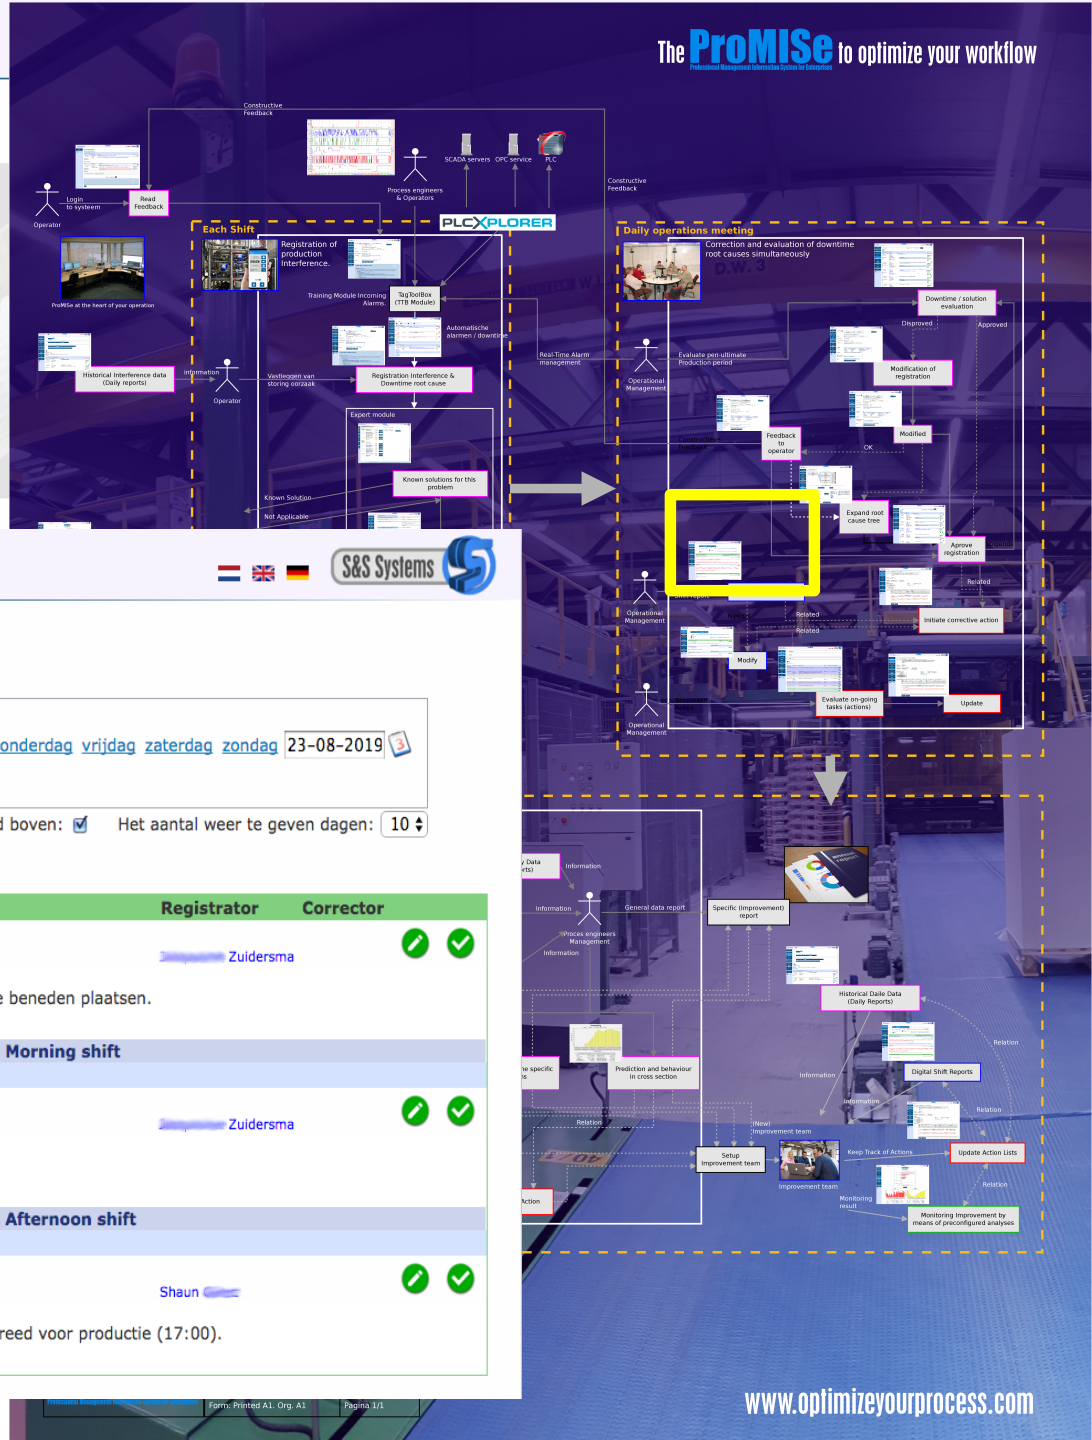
The ProMISe to optimize your workflow
Professional Management Information System for Enterprises

Constructive Feedback
Login to systeem
Read Feedback
Operator
Process engineers & Operators
SCADA servers OPC service PLC
Constructive Feedback
PLCXPLORER
ProMISe at the heart of your operation
Each Shift
Registration of production Interference.
Training Module Incoming Alarms
TagToolBox (TTB Module)
Automatische alarmen / downtime
Historical Interference data (Daily reports)
Information
Operator
Vastleggen van storing oorzaak
Registration Interference & Downtime root cause
Real-Time Alarm management
Expert module
Known solutions for this problem
Known Solution
Not Applicable

Daily operations meeting
Correction and evaluation of downtime root causes simultaneously
Downtime / solution evaluation
Disproved
Approved
Operational Management
Evaluate pen-ultimate Production period
Modification of registration
Modified
Feedback to operator
OK
Expand root cause tree
Aprove registration
Related
Initiate corrective action
Operational Management
Related
Related
Modify
Evaluate on-going tasks (actions)
Update
Operational Management

S&S Systems

onderdag vrijdag zaterdag zondag 23-08-2019
boven: Het aantal weer te geven dagen: 10

Registrator Corrector
Zuidersma
beneden plaatsen.
Morning shift
Zuidersma
Afternoon shift
Shaun
reed voor productie (17:00).

Data
Information
Information
General data report
Specific (improvement) report
Proces engineers Management
Information
Historical Daile Data (Daily Reports)
Relation
the specific
Prediction and behaviour in cross section
Information
Digital Shift Reports
Information
Relation
Relation
(New) Improvement team
Setup Improvement team
Improvement team
Keep Track of Actions
Update Action Lists
Relation
Action
Monitoring result
Monitoring Improvement by means of preconfigured analyses

Form: Printed A1. Org. A1
Pagina 1/1

www.optimizeyourprocess.com